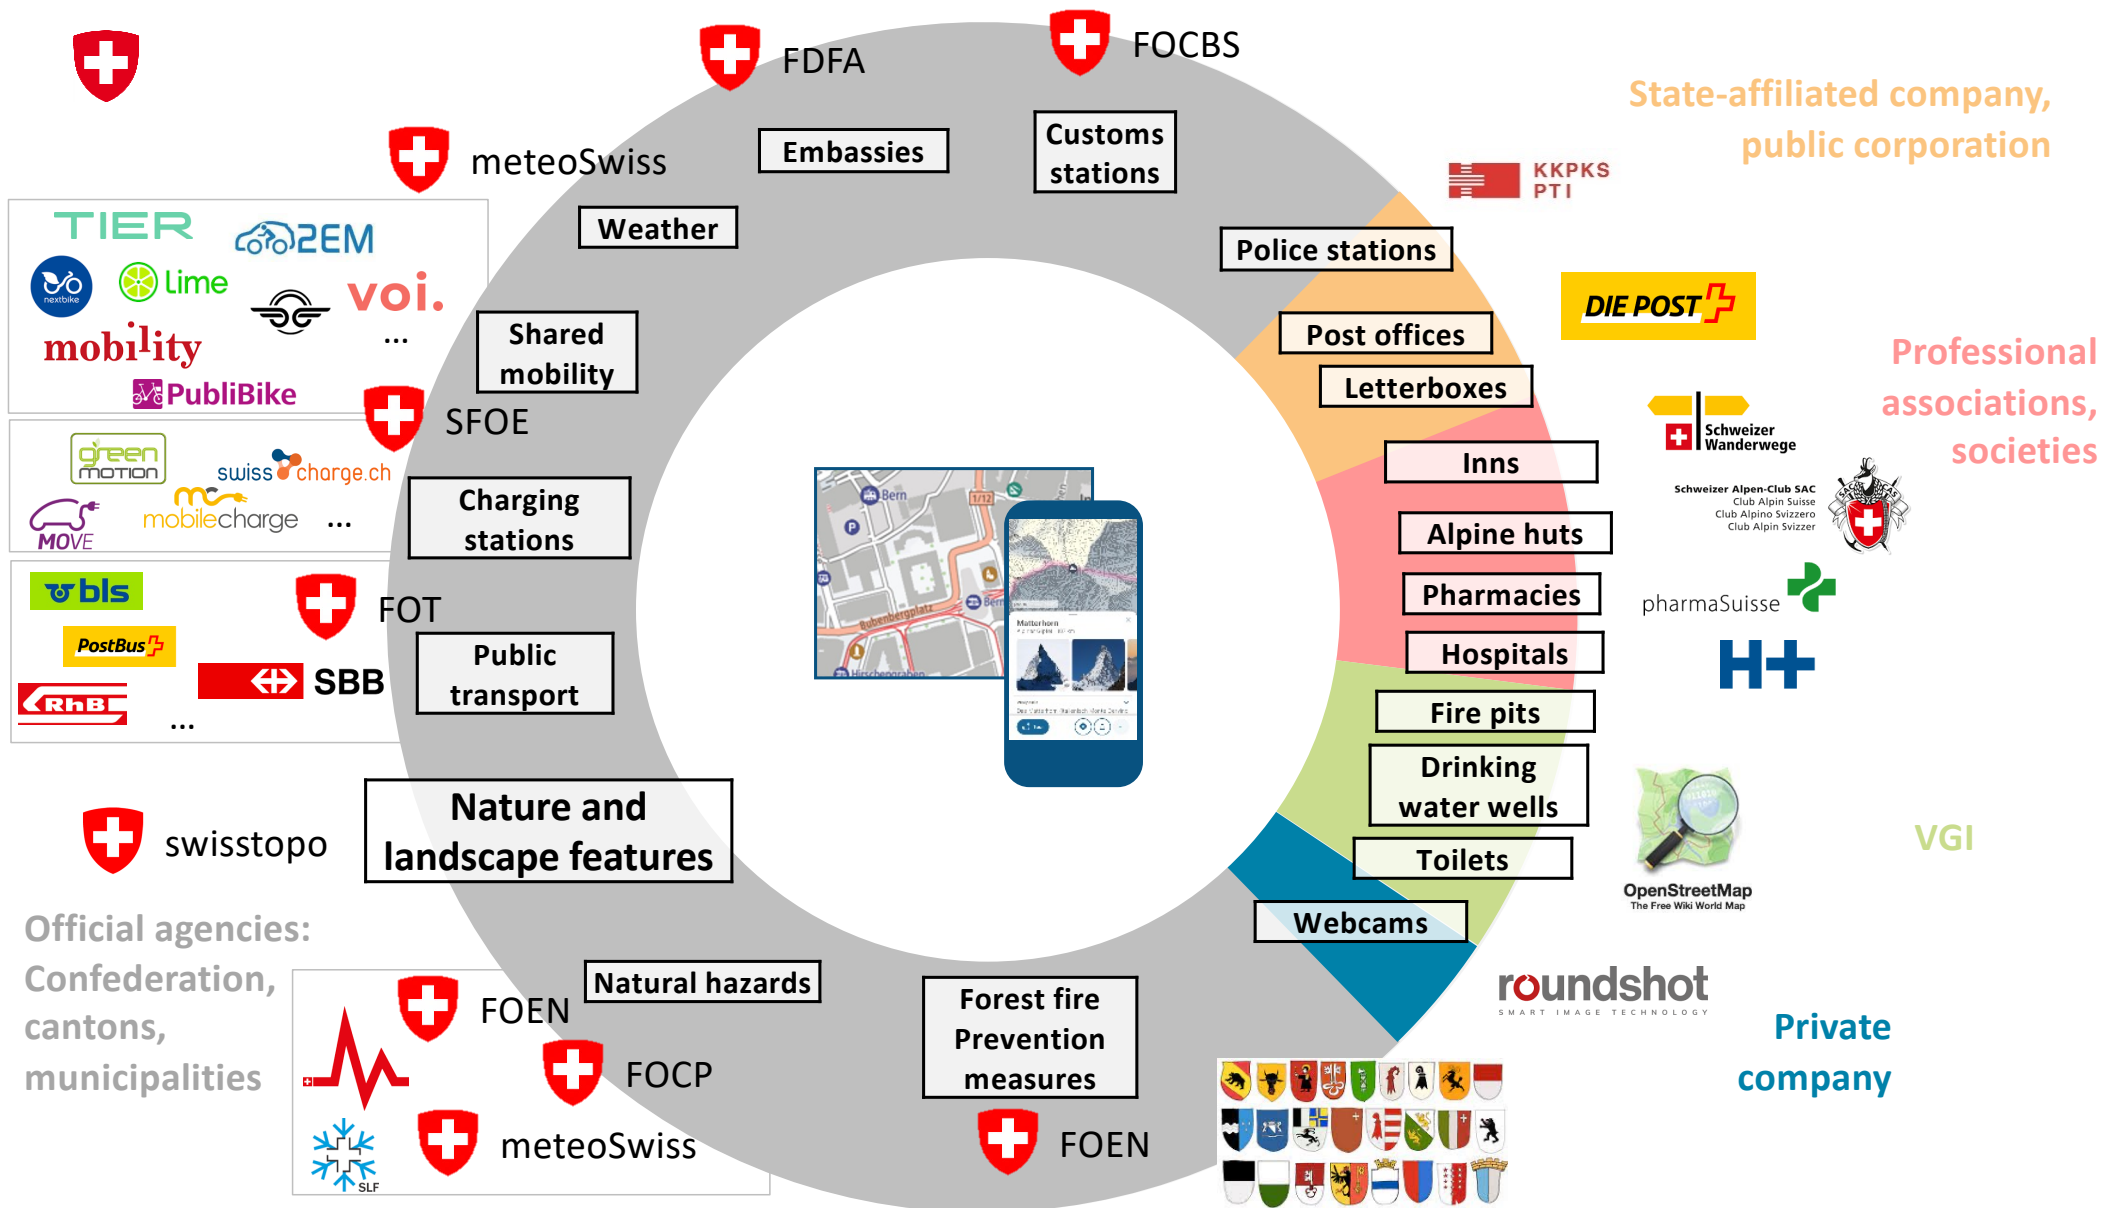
FDFA
FOCBS
State-affiliated company, public corporation
meteoSwiss
Embassies
Customs stations
KKPKS PTI
Weather
Police stations
TIER
2EM
nextbike
Lime
voi.
...
mobility
PubliBike
Shared mobility
Post offices
DIE POST
Professional associations, societies
Letterboxes
SFOE
green motion
swiss charge.ch
MOVE
mobilecharge
...
Charging stations
Inns
Schweizer Wanderwege
Alpine huts
Schweizer Alpen-Club SAC Club Alpin Suisse Club Alpino Svizzero Club Alpin Svizzer
Pharmacies
pharmaSuisse
bls
PostBus
RhB
...
FOT
SBB
Public transport
Hospitals
H+
Fire pits
Drinking water wells
VGI
Toilets
OpenStreetMap The Free Wiki World Map
swisstopo
Nature and landscape features
Webcams
Official agencies: Confederation, cantons, municipalities
roundshot SMART IMAGE TECHNOLOGY
Private company
Natural hazards
FOEN
Forest fire Prevention measures
FOCP
SLF
meteoSwiss
FOEN
Bern
Matterhorn